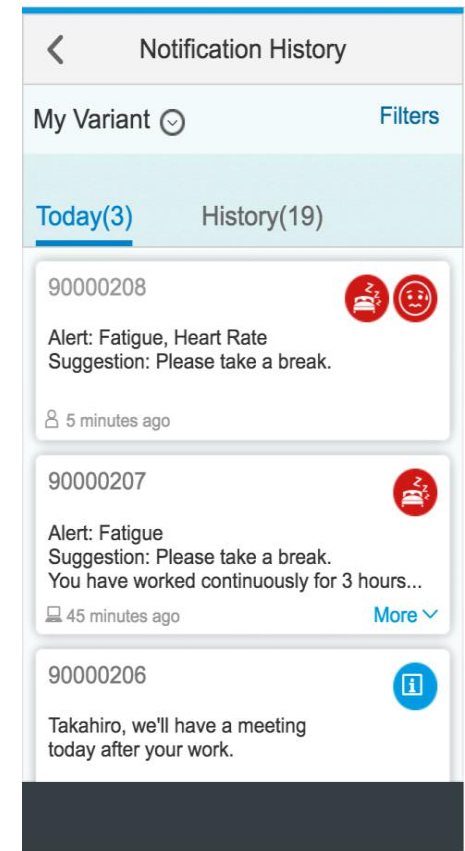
Notification History

My Variant

Filters

Today(3)

History(19)

90000208

Alert: Fatigue, Heart Rate
Suggestion: Please take a break.

5 minutes ago

90000207

Alert: Fatigue
Suggestion: Please take a break.
You have worked continuously for 3 hours...

45 minutes ago

More

90000206

Takahiro, we'll have a meeting today after your work.